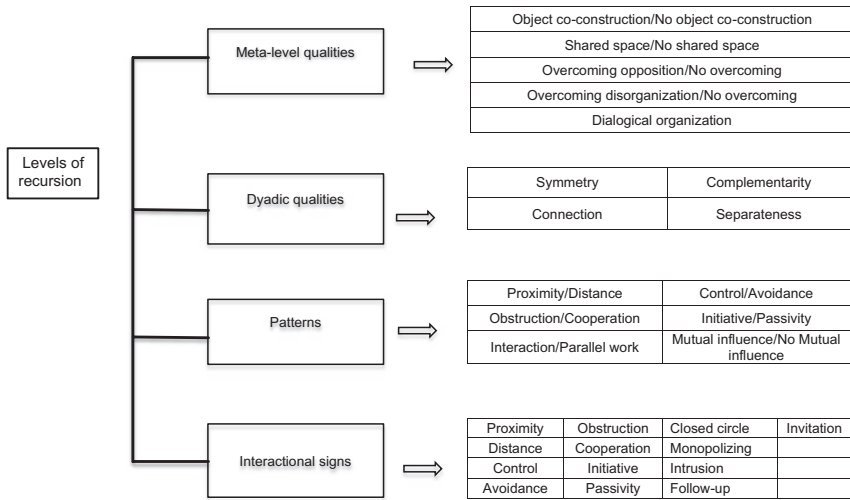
Levels of recursion

Meta-level qualities

| Object co-construction/No object co-construction |
|---|
| Shared space/No shared space |
| Overcoming opposition/No overcoming |
| Overcoming disorganization/No overcoming |
| Dialogical organization |

Dyadic qualities

| Symmetry | Complementarity |
|---|---|
| Connection | Separateness |

Patterns

| Proximity/Distance | Control/Avoidance |
|---|---|
| Obstruction/Cooperation | Initiative/Passivity |
| Interaction/Parallel work | Mutual influence/No Mutual influence |

Interactional signs

| Proximity | Obstruction | Closed circle | Invitation |
|---|---|---|---|
| Distance | Cooperation | Monopolizing | |
| Control | Initiative | Intrusion | |
| Avoidance | Passivity | Follow-up | |